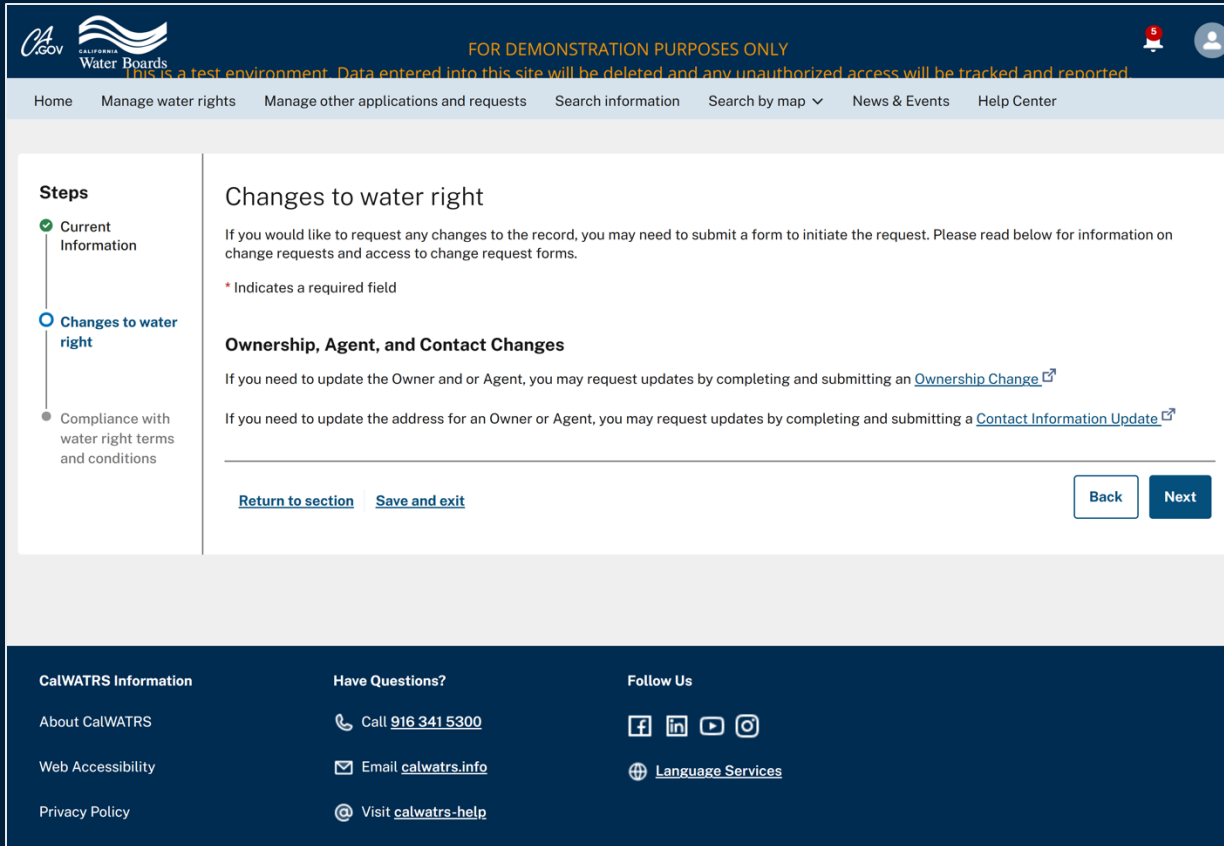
CA.GOV CALIFORNIA Water Boards

FOR DEMONSTRATION PURPOSES ONLY
This is a test environment. Data entered into this site will be deleted and any unauthorized access will be tracked and reported.

5

Home Manage water rights Manage other applications and requests Search information Search by map News & Events Help Center

Steps
Current Information
Changes to water right
Compliance with water right terms and conditions

Changes to water right

If you would like to request any changes to the record, you may need to submit a form to initiate the request. Please read below for information on change requests and access to change request forms.

* Indicates a required field

Ownership, Agent, and Contact Changes

If you need to update the Owner and or Agent, you may request updates by completing and submitting an Ownership Change

If you need to update the address for an Owner or Agent, you may request updates by completing and submitting a Contact Information Update

Return to section Save and exit

Back Next

CalWATRS Information
About CalWATRS
Web Accessibility
Privacy Policy

Have Questions?
Call 916 341 5300
Email calwatrs.info
Visit calwatrs-help

Follow Us
Language Services